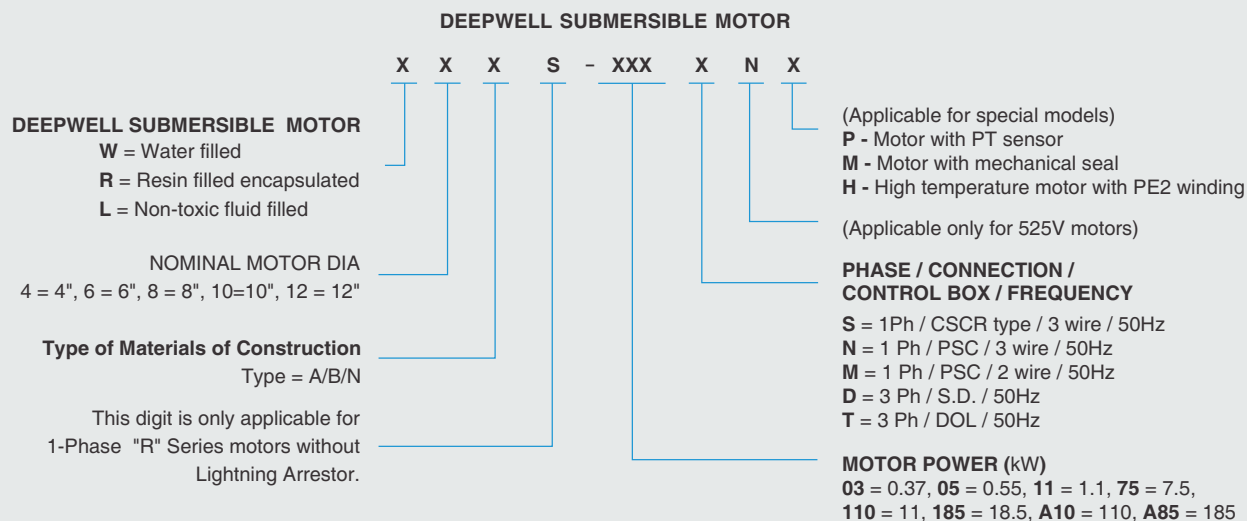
DEEPWELL SUBMERSIBLE MOTOR

X X X S - XXX X N X

DEEPWELL SUBMERSIBLE MOTOR
W = Water filled
R = Resin filled encapsulated
L = Non-toxic fluid filled

NOMINAL MOTOR DIA
4 = 4", 6 = 6", 8 = 8", 10=10", 12 = 12"

Type of Materials of Construction
Type = A/B/N

This digit is only applicable for 1-Phase "R" Series motors without Lightning Arrestor.

(Applicable for special models)
P - Motor with PT sensor
M - Motor with mechanical seal
H - High temperature motor with PE2 winding

(Applicable only for 525V motors)

PHASE / CONNECTION / CONTROL BOX / FREQUENCY
S = 1Ph / CSCR type / 3 wire / 50Hz
N = 1 Ph / PSC / 3 wire / 50Hz
M = 1 Ph / PSC / 2 wire / 50Hz
D = 3 Ph / S.D. / 50Hz
T = 3 Ph / DOL / 50Hz

MOTOR POWER (kW)
03 = 0.37, 05 = 0.55, 11 = 1.1, 75 = 7.5, 110 = 11, 185 = 18.5, A10 = 110, A85 = 185